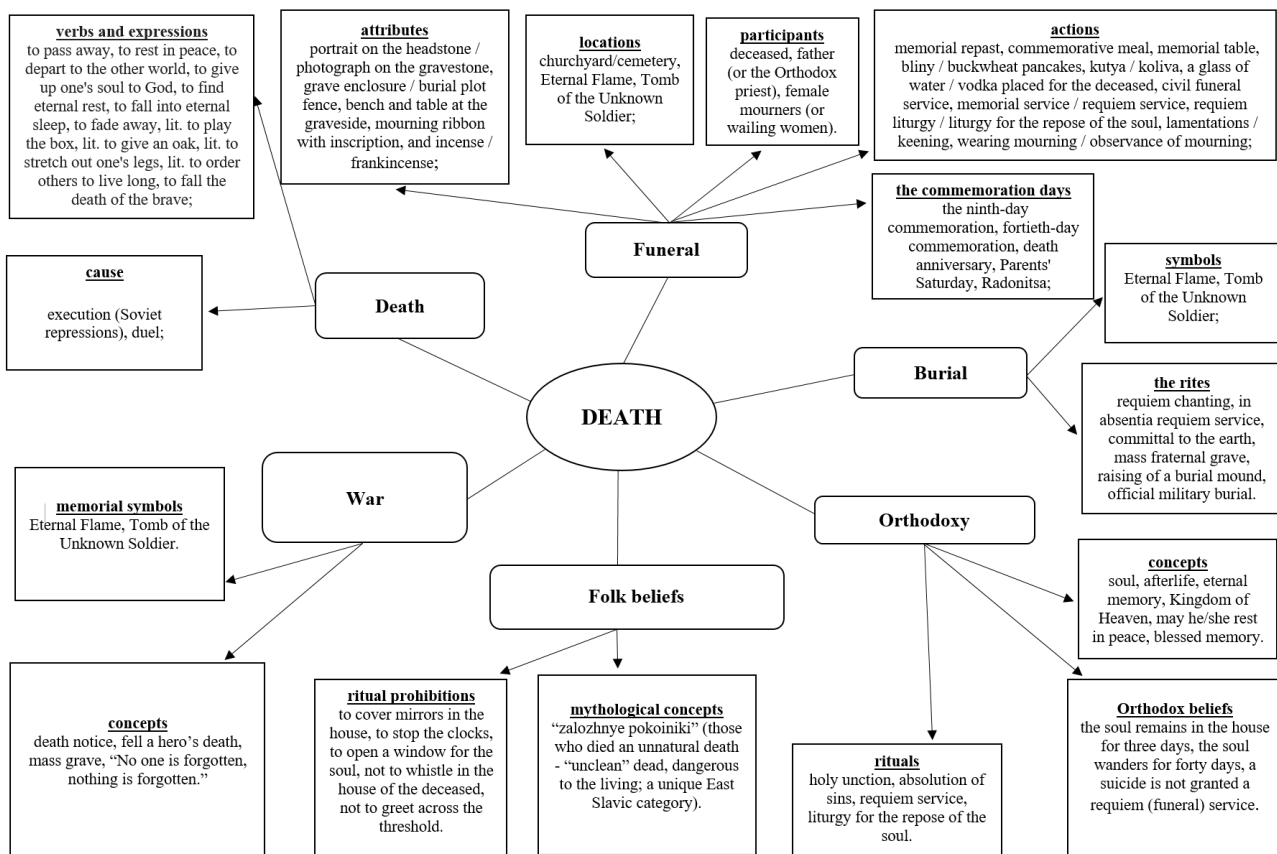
DEATH

Death

verbs and expressions
to pass away, to rest in peace, to depart to the other world, to give up one's soul to God, to find eternal rest, to fall into eternal sleep, to fade away, lit. to play the box, lit. to give an oak, lit. to stretch out one's legs, lit. to order others to live long, to fall the death of the brave;

cause
execution (Soviet repressions), duel;

Funeral

attributes
portrait on the headstone / photograph on the gravestone, grave enclosure / burial plot fence, bench and table at the graveside, mourning ribbon with inscription, and incense / frankincense;

locations
churchyard/cemetery, Eternal Flame, Tomb of the Unknown Soldier;

participants
deceased, father (or the Orthodox priest), female mourners (or wailing women).

actions
memorial repast, commemorative meal, memorial table, bliny / buckwheat pancakes, kutya / koliva, a glass of water / vodka placed for the deceased, civil funeral service, memorial service / requiem service, requiem liturgy / liturgy for the repose of the soul, lamentations / keening, wearing mourning / observance of mourning;

the commemoration days
the ninth-day commemoration, fortieth-day commemoration, death anniversary, Parents' Saturday, Radonitsa;

Burial

symbols
Eternal Flame, Tomb of the Unknown Soldier;

the rites
requiem chanting, in absentia requiem service, committal to the earth, mass fraternal grave, raising of a burial mound, official military burial.

War

memorial symbols
Eternal Flame, Tomb of the Unknown Soldier.

concepts
death notice, fell a hero's death, mass grave, “No one is forgotten, nothing is forgotten.”

Folk beliefs

ritual prohibitions
to cover mirrors in the house, to stop the clocks, to open a window for the soul, not to whistle in the house of the deceased, not to greet across the threshold.

mythological concepts
“zalozhnye pokoiniki” (those who died an unnatural death - “unclean” dead, dangerous to the living; a unique East Slavic category).

Orthodoxy

concepts
soul, afterlife, eternal memory, Kingdom of Heaven, may he/she rest in peace, blessed memory.

rituals
holy unction, absolution of sins, requiem service, liturgy for the repose of the soul.

Orthodox beliefs
the soul remains in the house for three days, the soul wanders for forty days, a suicide is not granted a requiem (funeral) service.